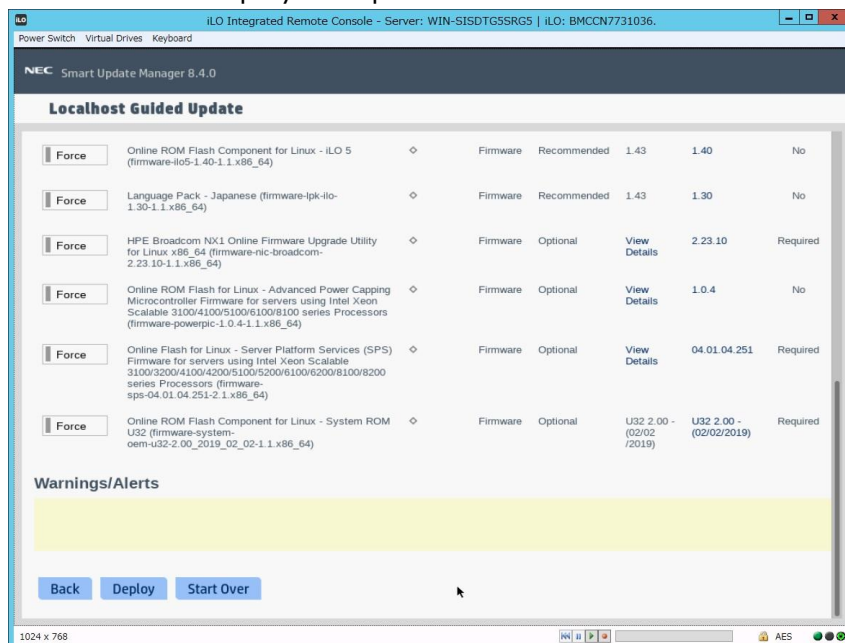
iLO Integrated Remote Console - Server: WIN-SISDTG5SRG5 | iLO: BMCCN7731036.

Power Switch Virtual Drives Keyboard

NEC Smart Update Manager 8.4.0

Localhost Guided Update

| | | | | | | | |
|---|---|---|---|---|---|---|---|
| Force | Online ROM Flash Component for Linux - iLO 5 (firmware-ilo5-1.40-1.1.x86_64) | ◇ | Firmware | Recommended | 1.43 | 1.40 | No |
| Force | Language Pack - Japanese (firmware-lpk-ilo-1.30-1.1.x86_64) | ◇ | Firmware | Recommended | 1.43 | 1.30 | No |
| Force | HPE Broadcom NX1 Online Firmware Upgrade Utility for Linux x86_64 (firmware-nic-broadcom-2.23.10-1.1.x86_64) | ◇ | Firmware | Optional | View Details | 2.23.10 | Required |
| Force | Online ROM Flash for Linux - Advanced Power Capping Microcontroller Firmware for servers using Intel Xeon Scalable 3100/4100/5100/6100/8100 series Processors (firmware-powerpic-1.0.4-1.1.x86_64) | ◇ | Firmware | Optional | View Details | 1.0.4 | No |
| Force | Online Flash for Linux - Server Platform Services (SPS) Firmware for servers using Intel Xeon Scalable 3100/3200/4100/4200/5100/5200/6100/6200/8100/8200 series Processors (firmware-sps-04.01.04.251-2.1.x86_64) | ◇ | Firmware | Optional | View Details | 04.01.04.251 | Required |
| Force | Online ROM Flash Component for Linux - System ROM U32 (firmware-system-oem-u32-2.00_2019_02_02-1.1.x86_64) | ◇ | Firmware | Optional | U32 2.00 - (02/02 /2019) | U32 2.00 - (02/02/2019) | Required |

Warnings/Alerts

Back Deploy Start Over

1024 x 768 AES